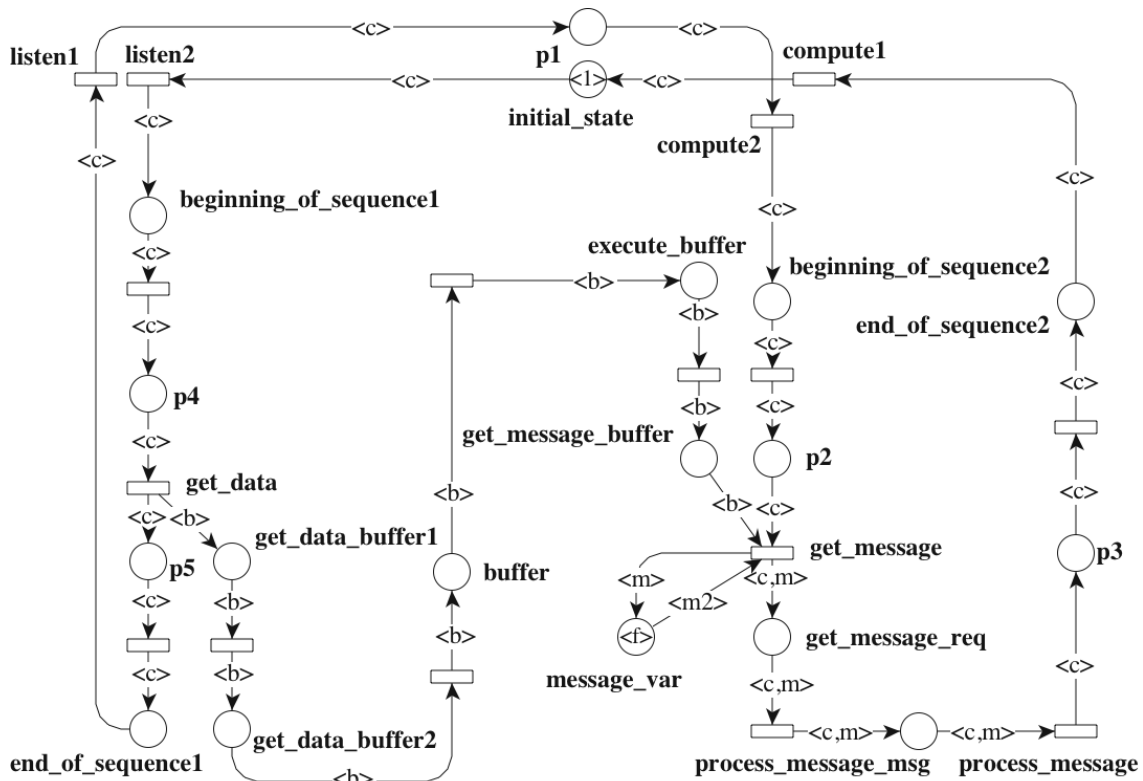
<c>
<c>
listen1
listen2
p1
compute1
<c>
<c>
<1>
initial_state
compute2
<c>
<c>
<c>
beginning_of_sequence1
<c>
<c>
execute_buffer
<b>
beginning_of_sequence2
<b>
end_of_sequence2
<c>
<c>
p4
<b>
<c>
<c>
get_message_buffer
p2
<c>
get_data
<b>
<c>
<c>
<b>
get_data_buffer1
<b>
get_message
buffer
<m>
<m2>
<c,m>
p3
p5
<b>
<c>
<f>
get_message_req
<b>
<c>
<b>
message_var
<c,m>
<c>
end_of_sequence1
get_data_buffer2
<c,m>
<c,m>
<b>
process_message_msg
process_message